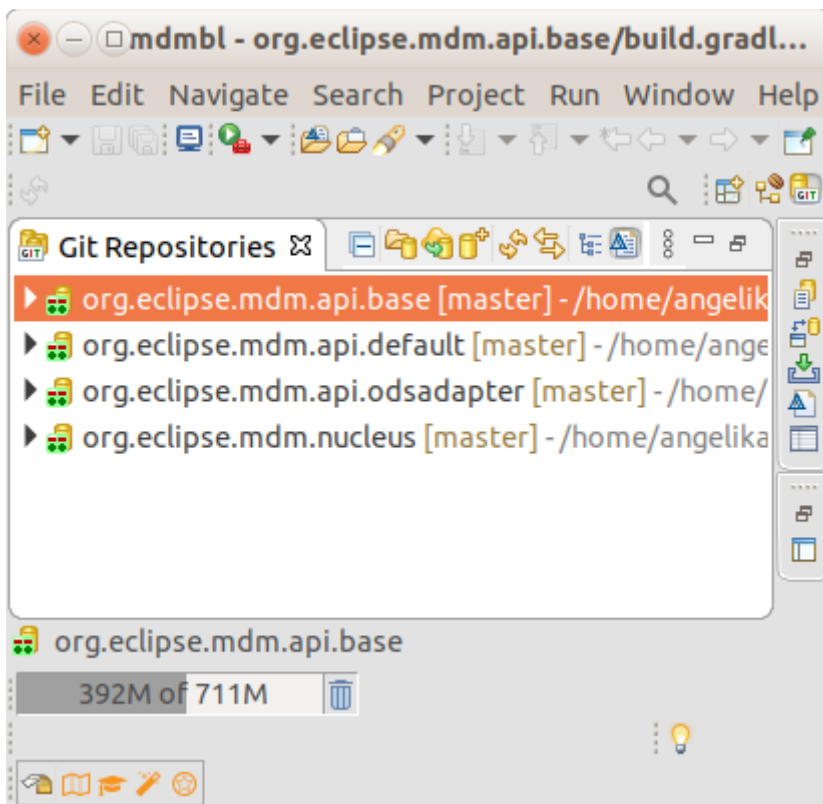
mdmbl - org.eclipse.mdm.api.base/build.gradl...

File Edit Navigate Search Project Run Window Help

Git Repositories

org.eclipse.mdm.api.base [master] - /home/angelik
org.eclipse.mdm.api.default [master] - /home/ange
org.eclipse.mdm.api.odsadapter [master] - /home/
org.eclipse.mdm.nucleus [master] - /home/angelika

org.eclipse.mdm.api.base

392M of 711M